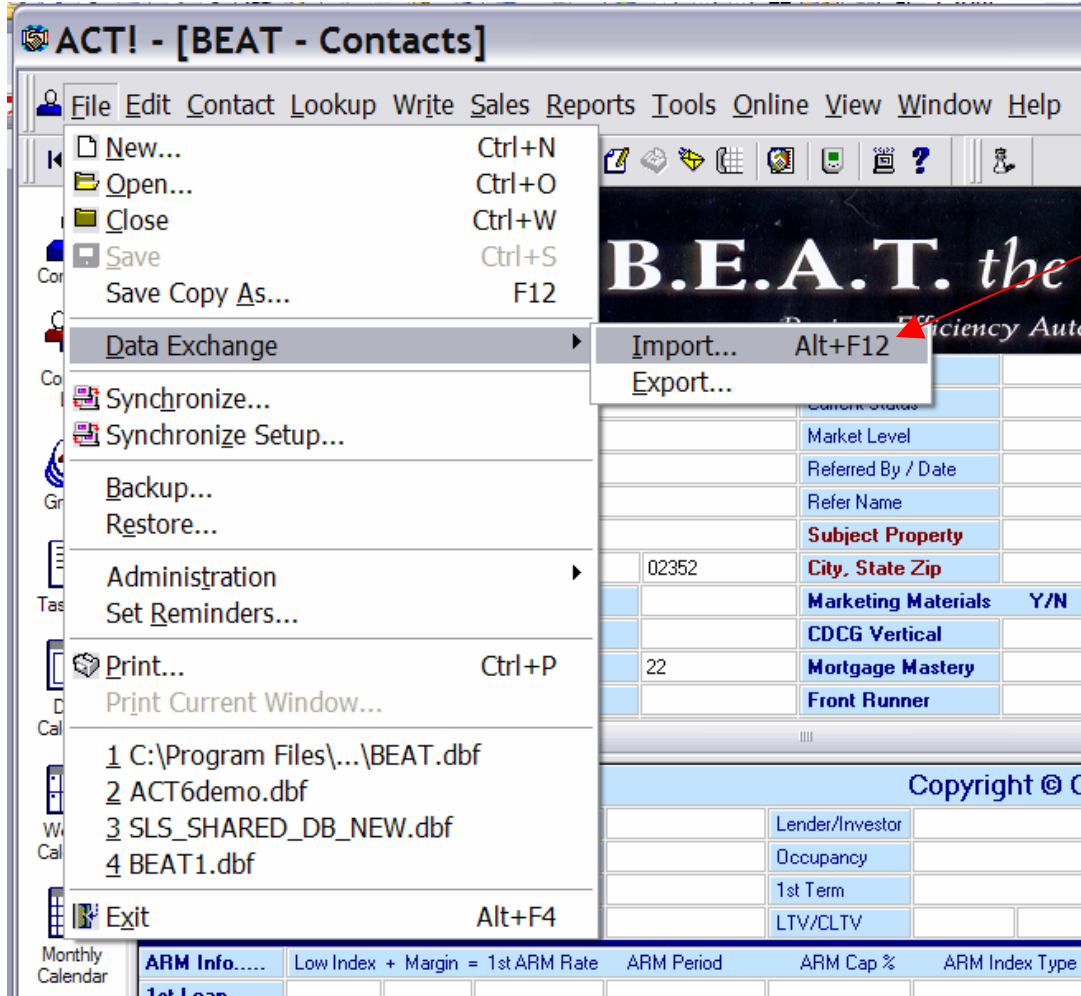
ACT! - [BEAT - Contacts]

File Edit Contact Lookup Write Sales Reports Tools Online View Window Help

New... Ctrl+N
Open... Ctrl+O
Close Ctrl+W
Save Ctrl+S
Save Copy As... F12
Data Exchange
Import... Alt+F12
Export...
Synchronize...
Synchronize Setup...
Backup...
Restore...
Administration
Set Reminders...
Print... Ctrl+P
Print Current Window...
1 C:\Program Files\...\BEAT.dbf
2 ACT6demo.dbf
3 SLS_SHARED_DB_NEW.dbf
4 BEAT1.dbf
Exit Alt+F4

B.E.A.T. the
Efficiency Aut

Current Status
Market Level
Referred By / Date
Refer Name
Subject Property
02352
City, State Zip
Marketing Materials Y/N
CDCG Vertical
22
Mortgage Mastery
Front Runner

Copyright © C
Lender/Investor
Occupancy
1st Term
LTV/CLTV

Monthly Calendar
ARM Info..... Low Index + Margin = 1st ARM Rate ARM Period ARM Cap % ARM Index Type
1st Loan